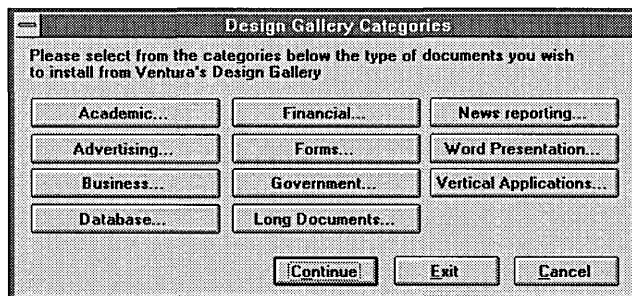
Design Gallery Categories

Please select from the categories below the type of documents you wish to install from Ventura's Design Gallery

| | | |
|---|---|---|
| Academic... | Financial... | News reporting... |
| Advertising... | Forms... | Word Presentation... |
| Business... | Government... | Vertical Applications... |
| Database... | Long Documents... | |

Continue
Exit
Cancel